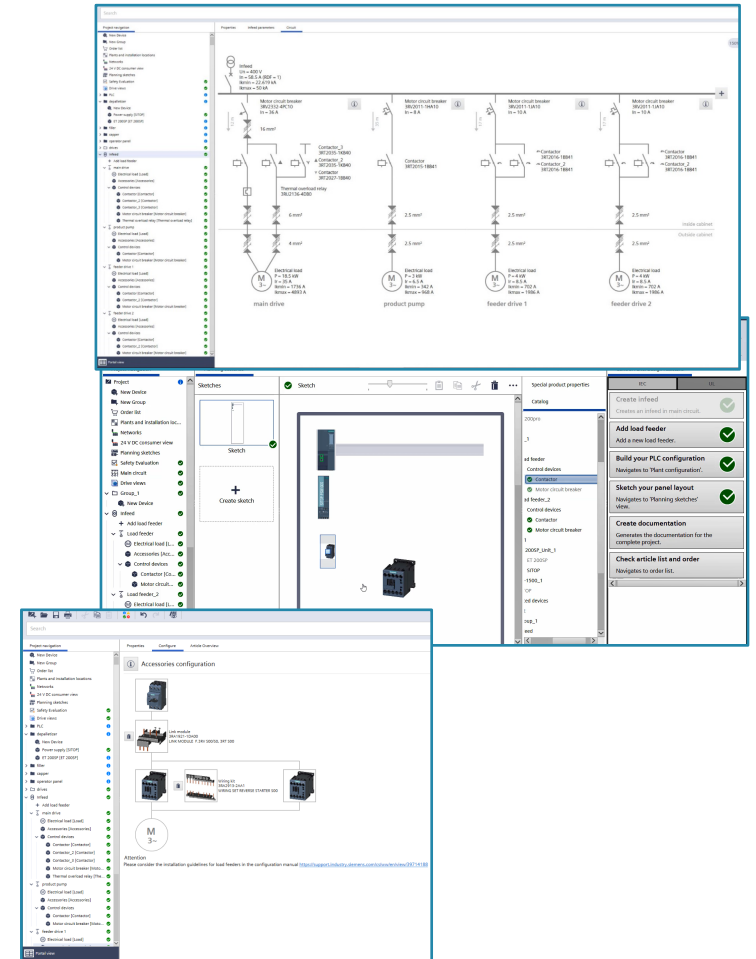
Search

Project navigation

New Device
New Group
Order list
Plants and installation locations
Networks
24 V DC consumer view
Planning sketches
Safety Evaluation
Drive views
PLC
Infeed
main drive
product pump
feeder drive 1
feeder drive 2

Portal view

Properties Infeed parameters Circuit

Infeed
Un = 400 V
In = 58.5 A (RDF = 1)
Ikmin = 32.419 kA
Ikmax = 50 kA

Motor circuit breaker
3RV2332-4PC10
In = 36 A

Motor circuit breaker
3RV2011-1HA10
In = 8 A

Motor circuit breaker
3RV2011-1JA10
In = 10 A

Motor circuit breaker
3RV2011-1JA10
In = 10 A

16 mm²

Contactor_2
3RT2035-1KB40
Contactor_2
3RT2035-1KB40
Contactor
3RT2027-1KB40

Contactor
3RT2015-1BB41

Contactor
3RT2016-1BB41
Contactor_2
3RT2016-1BB41

Contactor
3RT2016-1BB41
Contactor_2
3RT2016-1BB41

Thermal overload relay
3RU2136-4EB0

6 mm²
2.5 mm²
2.5 mm²
2.5 mm²
Inside cabinet
Outside cabinet
4 mm²
2.5 mm²
2.5 mm²
2.5 mm²

Electrical load
P = 18.5 kW
In = 35 A
Ikmin = 1756 A
Ikmax = 4893 A

Electrical load
P = 3 kW
In = 6.5 A
Ikmin = 342 A
Ikmax = 968 A

Electrical load
P = 4 kW
In = 8.5 A
Ikmin = 702 A
Ikmax = 1986 A

Electrical load
P = 4 kW
In = 8.5 A
Ikmin = 702 A
Ikmax = 1986 A

main drive
product pump
feeder drive 1
feeder drive 2

Project
New Device
New Group
Order list
Plants and installation loc...
Networks
24 V DC consumer view
Planning sketches
Safety Evaluation
Main circuit
Drive views
Group_1
New Device
Infeed
Add load feeder
Load feeder
Electrical load [L...
Accessories [Acc...
Control devices
Contactor [Co...
Motor circuit...
Load feeder_2
Electrical load [L...

Sketches
Sketch
Create sketch

Sketch

Special product properties
Catalog
200pro
_1
ad feeder
Control devices
Contactor
Motor circuit breaker
ad feeder_2
Control devices
Contactor
Motor circuit breaker
200SP_Unit_1
ET 200SP
SITOP
-1500_1
CP
ed devices
oup_1
eed

IEC UL
Create infeed
Creates an infeed in main circuit.
Add load feeder
Add a new load feeder.
Build your PLC configuration
Navigates to 'Plant configuration'.
Sketch your panel layout
Navigates to 'Planning sketches' view.
Create documentation
Generates the documentation for the complete project.
Check article list and order
Navigates to order list.

Search

Project navigation
New Device
New Group
Order list
Plants and installation locations
Networks
24 V DC consumer view
Planning sketches
Safety Evaluation
Drive views
PLC
Inpalletizer
New Device
Power supply [SITOP]
ET 200SP [ET 200SP]
filler
capper
operator panel
drives
Infeed
Add load feeder
main drive
Electrical load [Load]
Accessories [Accessories]
Control devices
Contactor [Contactor]
Contactor_2 [Contactor]
Contactor_3 [Contactor]
Motor circuit breaker [Motor...
Thermal overload relay [The...
product pump
Electrical load [Load]
Accessories [Accessories]
Control devices
Contactor [Contactor]
Motor circuit breaker [Motor...
feeder drive 1
Electrical load [Load]

Portal view

Properties Configure Article Overview

Accessories configuration

Link module
3RA1921-1DA00
LINK MODULE F. 3RV SIZE00, 3RT S00

Wiring kit
3RA2913-2AA1
WIRING SET REVERSE STARTER S00

Attention
Please consider the installation guidelines for load feeders in the configuration manual https://support.industry.siemens.com/cs/ww/en/view/39714188